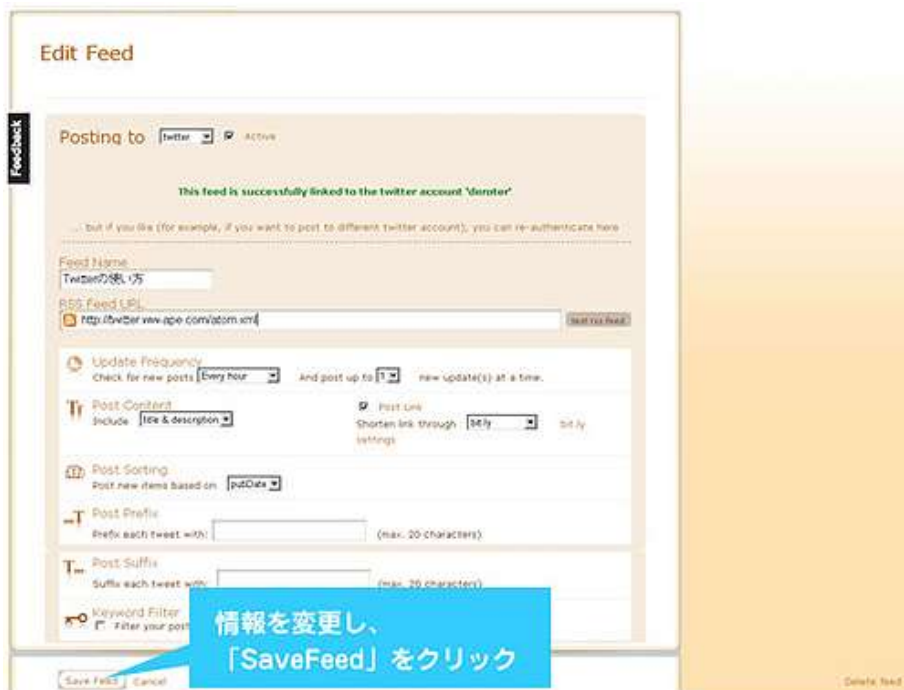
Edit Feed

Feedback

Posting to twitter Active

This feed is successfully linked to the twitter account 'denster'

... but if you like (for example, if you want to post to different twitter account), you can re-authenticate here

Feed Name
Twitterの使い方

RSS Feed URL
http://twitter.www-ape.com/atom.xml

Test rss feed

Update Frequency
Check for new posts Every hour And post up to 1 new update(s) at a time.

Post Content
Include title & description

Post Link
Shorten link through bit.ly bit.ly settings

Post Sorting
Post new items based on pubDate

Post Prefix
Prefix each tweet with: (max. 20 characters)

Post Suffix
Suffix each tweet with: (max. 20 characters)

Keyword Filter
Filter your post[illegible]

情報を変更し、
「SaveFeed」をクリック

Save Feed Cancel

Delete feed